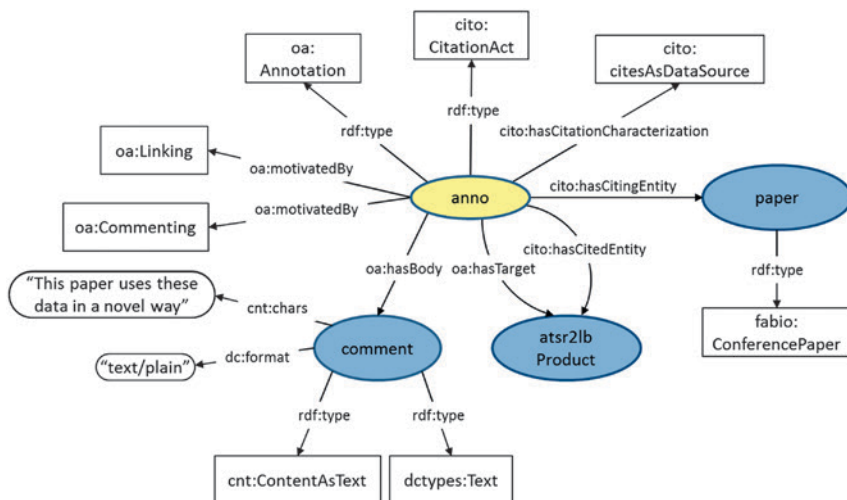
oa: Annotation

cito: CitationAct

cito: citesAsDataSource

rdf:type

rdf:type

cito:hasCitationCharacterization

oa:Linking

oa:motivatedBy

anno

cito:hasCitingEntity

paper

oa:Commenting

oa:motivatedBy

cito:hasCitedEntity

oa:hasBody

oa:hasTarget

rdf:type

"This paper uses these data in a novel way"

cnt:chars

atsr2lb Product

fabio: ConferencePaper

"text/plain"

dc:format

comment

rdf:type

rdf:type

cnt:ContentAsText

dctypes:Text